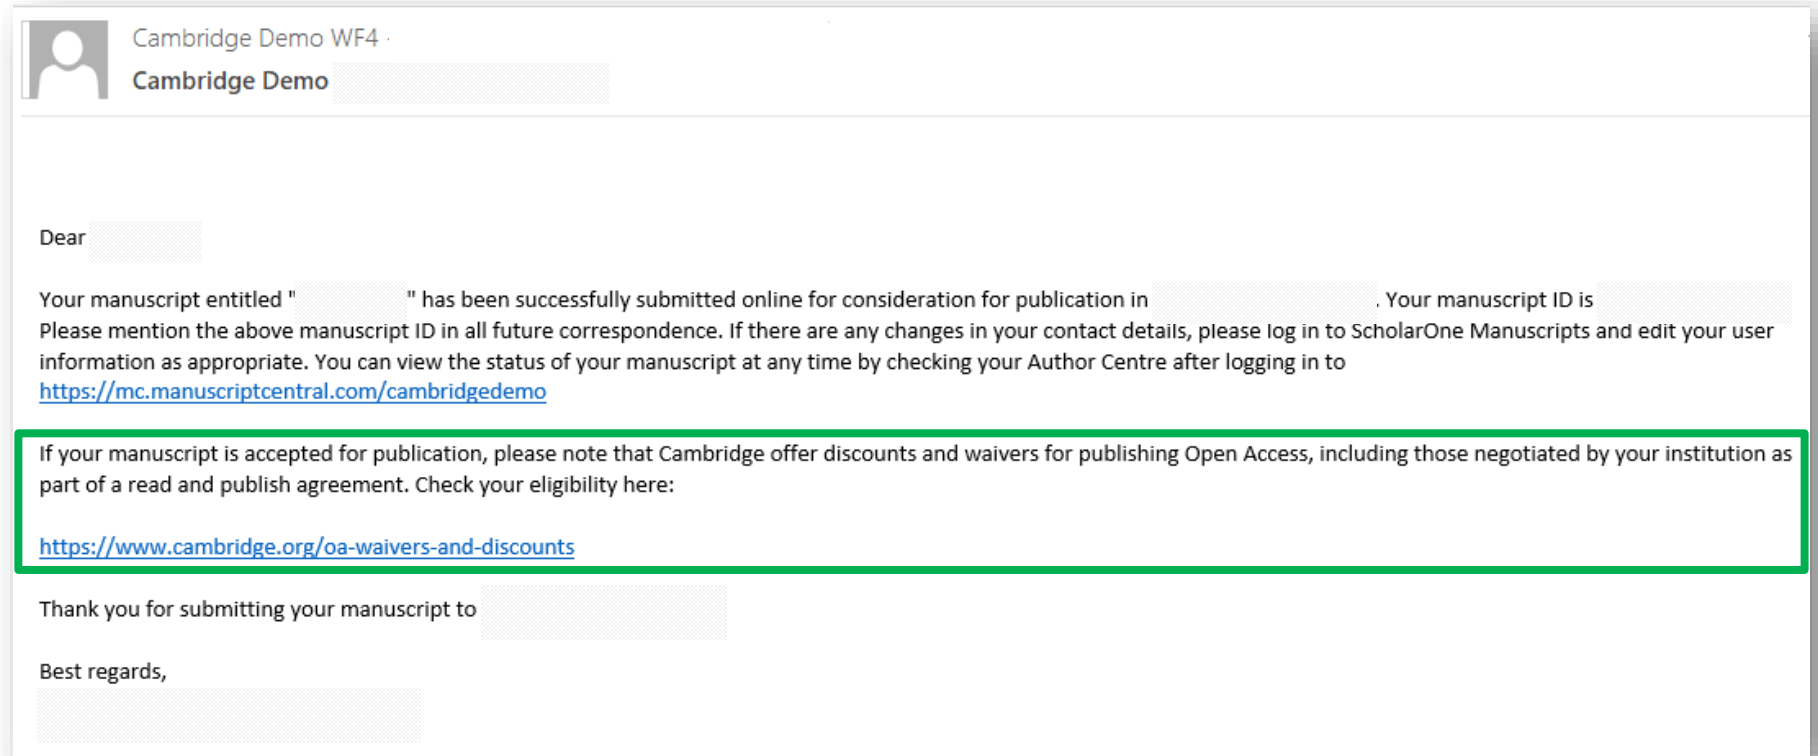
Cambridge Demo WF4
Cambridge Demo

Dear

Your manuscript entitled " " has been successfully submitted online for consideration for publication in . Your manuscript ID is
Please mention the above manuscript ID in all future correspondence. If there are any changes in your contact details, please log in to ScholarOne Manuscripts and edit your user information as appropriate. You can view the status of your manuscript at any time by checking your Author Centre after logging in to
https://mc.manuscriptcentral.com/cambridgedemo

If your manuscript is accepted for publication, please note that Cambridge offer discounts and waivers for publishing Open Access, including those negotiated by your institution as part of a read and publish agreement. Check your eligibility here:

https://www.cambridge.org/oa-waivers-and-discounts

Thank you for submitting your manuscript to

Best regards,